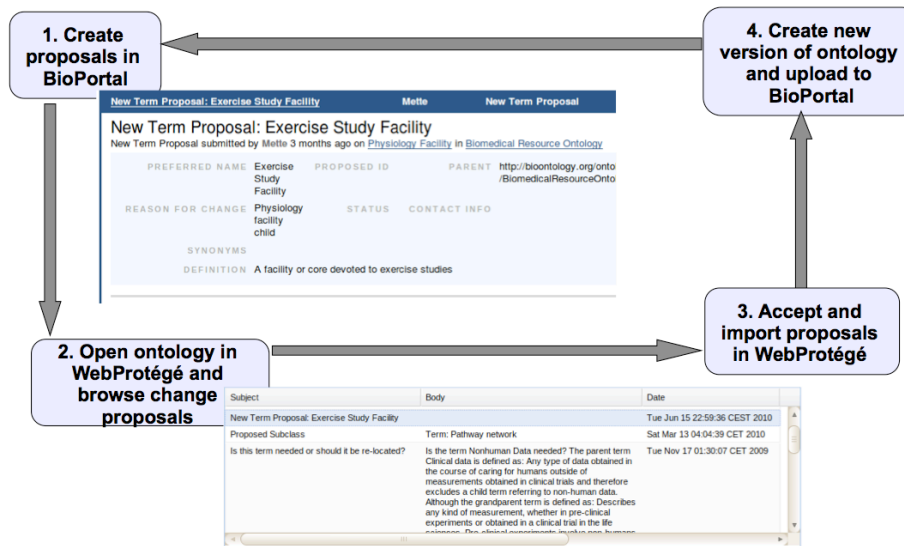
1. Create proposals in BioPortal

4. Create new version of ontology and upload to BioPortal

New Term Proposal: Exercise Study Facility Mette New Term Proposal

New Term Proposal: Exercise Study Facility
New Term Proposal submitted by Mette 3 months ago on Physiology Facility in Biomedical Resource Ontology

PREFERRED NAME Exercise Study Facility PROPOSED ID PARENT http://bioontology.org/onto /BiomedicalResourceOnto

REASON FOR CHANGE Physiology facility child STATUS CONTACT INFO

SYNONYMS

DEFINITION A facility or core devoted to exercise studies

3. Accept and import proposals in WebProtégé

2. Open ontology in WebProtégé and browse change proposals

| Subject | Body | Date |
|---|---|---|
| New Term Proposal: Exercise Study Facility | | Tue Jun 15 22:59:36 CEST 2010 |
| Proposed Subclass | Term: Pathway network | Sat Mar 13 04:04:39 CET 2010 |
| Is this term needed or should it be re-located? | Is the term Nonhuman Data needed? The parent term Clinical data is defined as: Any type of data obtained in the course of caring for humans outside of measurements obtained in clinical trials and therefore excludes a child term referring to non-human data. Although the grandparent term is defined as: Describes any kind of measurement, whether in pre-clinical experiments or obtained in a clinical trial in the life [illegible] | Tue Nov 17 01:30:07 CET 2009 |